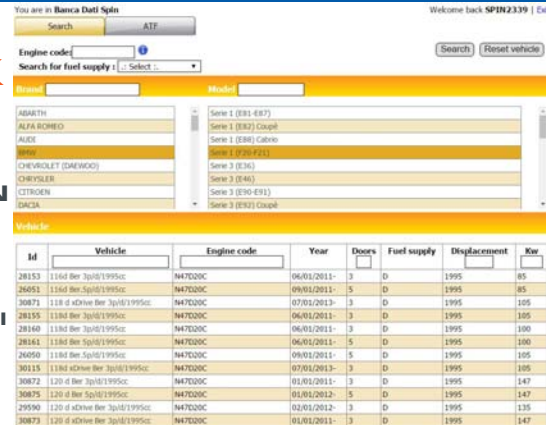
You are in Banca Dati Spin

Welcome back SPIN2339 | Ex

Search

ATF

Engine code:

Search for fuel supply : .: Select :.

Search

Reset vehicle

Brand

Model

ABARTH
ALFA ROMEO
AUDI
BMW
CHEVROLET (DAEWOO)
CHRYSLER
CITROEN
DACIA

Serie 1 (E81-E87)
Serie 1 (E82) Coupé
Serie 1 (E88) Cabrio
Serie 1 (F20-F21)
Serie 3 (E36)
Serie 3 (E46)
Serie 3 (E90-E91)
Serie 3 (E92) Coupè

Vehicle

| Id | Vehicle | Engine code | Year | Doors | Fuel supply | Displacement | Kw |
|---|---|---|---|---|---|---|---|
| 28153 | 116d Ber 3p/d/1995cc | N47D20C | 06/01/2011- | 3 | D | 1995 | 85 |
| 26051 | 116d Ber 5p/d/1995cc | N47D20C | 09/01/2011- | 5 | D | 1995 | 85 |
| 30871 | 118 d xDrive Ber 3p/d/1995cc | N47D20C | 07/01/2013- | 3 | D | 1995 | 105 |
| 28155 | 118d Ber 3p/d/1995cc | N47D20C | 06/01/2011- | 3 | D | 1995 | 105 |
| 28160 | 118d Ber 3p/d/1995cc | N47D20C | 06/01/2011- | 3 | D | 1995 | 100 |
| 28161 | 118d Ber 5p/d/1995cc | N47D20C | 06/01/2011- | 5 | D | 1995 | 100 |
| 26050 | 118d Ber 5p/d/1995cc | N47D20C | 09/01/2011- | 5 | D | 1995 | 105 |
| 30115 | 118d xDrive Ber 5p/d/1995cc | N47D20C | 07/01/2013- | 5 | D | 1995 | 105 |
| 30872 | 120 d Ber 3p/d/1995cc | N47D20C | 01/01/2011- | 3 | D | 1995 | 147 |
| 30875 | 120 d Ber 5p/d/1995cc | N47D20C | 01/01/2012- | 5 | D | 1995 | 147 |
| 29590 | 120 d xDrive Ber 3p/d/1995cc | N47D20C | 02/01/2012- | 3 | D | 1995 | 135 |
| 30873 | 120 d xDrive Ber 3p/d/1995cc | N47D20C | 01/01/2011- | 3 | D | 1995 | 147 |